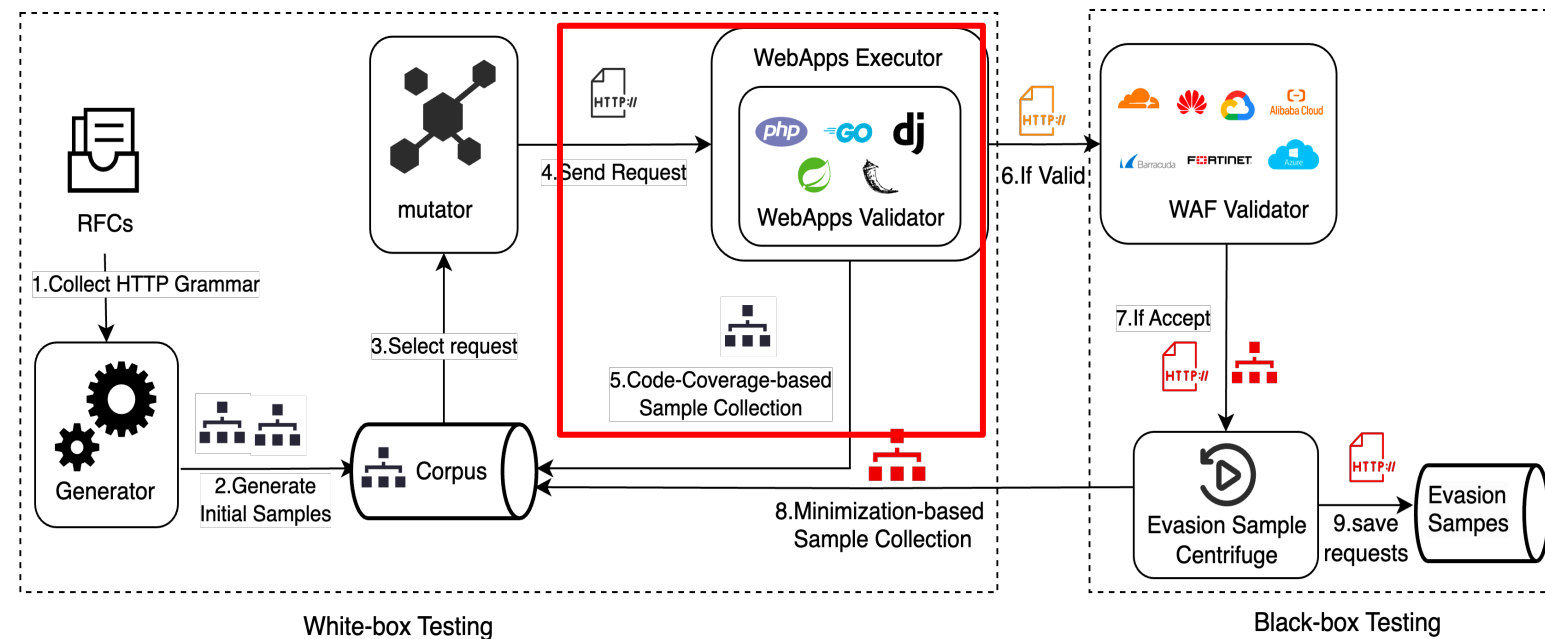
RFCs

1.Collect HTTP Grammar

Generator

2.Generate Initial Samples

Corpus

3.Select request

mutator

HTTP://

4.Send Request

WebApps Executor

php GO dj

WebApps Validator

5.Code-Coverage-based Sample Collection

8.Minimization-based Sample Collection

HTTP://

6.If Valid

Alibaba Cloud

Barracuda FORTINET Azure

WAF Validator

7.If Accept

HTTP://

Evasion Sample Centrifuge

HTTP://

9.save requests

Evasion Sampes

White-box Testing

Black-box Testing